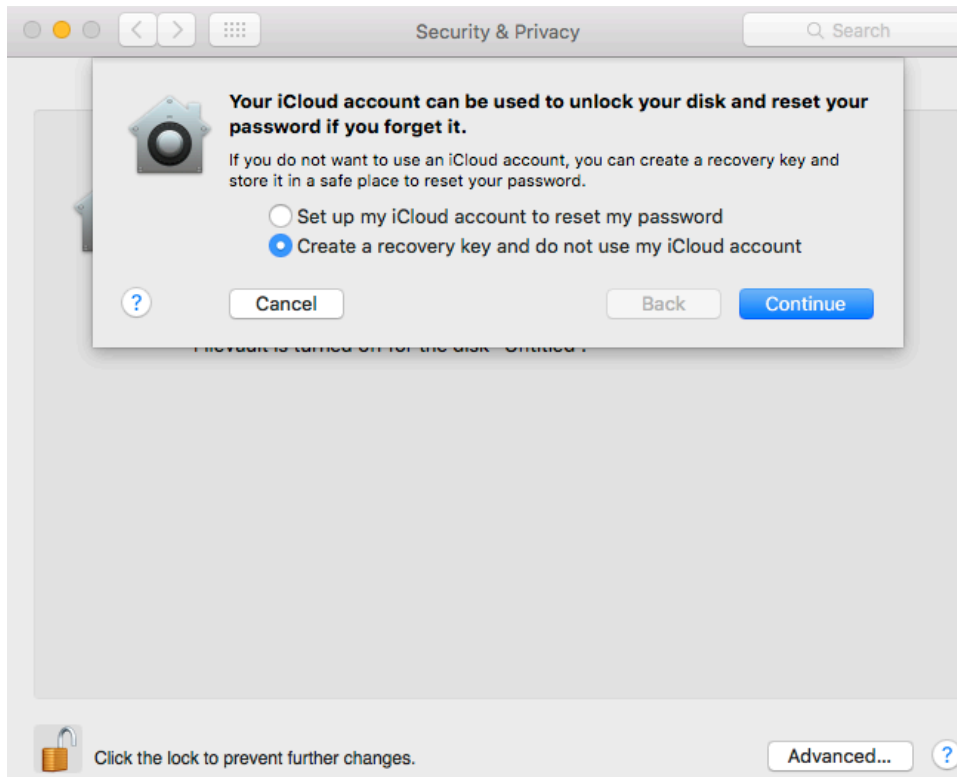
Security & Privacy

Search

Your iCloud account can be used to unlock your disk and reset your password if you forget it.

If you do not want to use an iCloud account, you can create a recovery key and store it in a safe place to reset your password.

Set up my iCloud account to reset my password

Create a recovery key and do not use my iCloud account

?

Cancel

Back

Continue

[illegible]

Click the lock to prevent further changes.

Advanced...

?